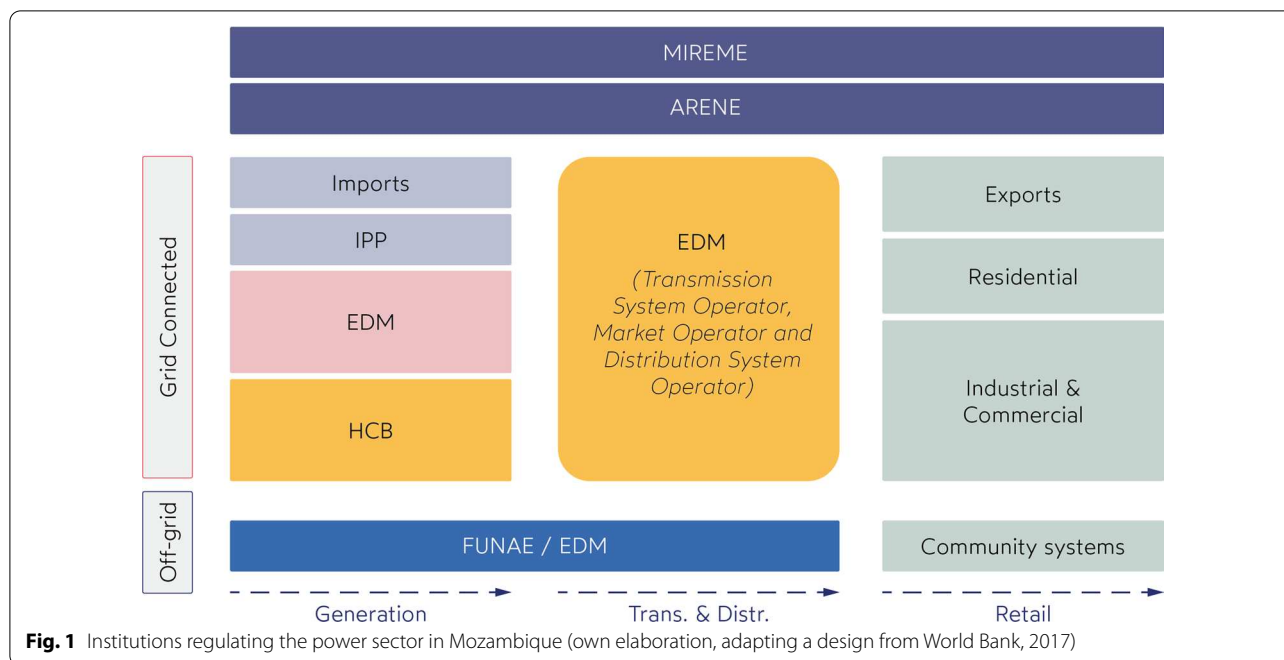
MIREME

ARENE

Grid Connected

Imports

IPP

EDM

HCB

EDM

(Transmission System Operator, Market Operator and Distribution System Operator)

Exports

Residential

Industrial & Commercial

Off-grid

FUNAE / EDM

Community systems

Generation

Trans. & Distr.

Retail

**Fig. 1** Institutions regulating the power sector in Mozambique (own elaboration, adapting a design from World Bank, 2017)